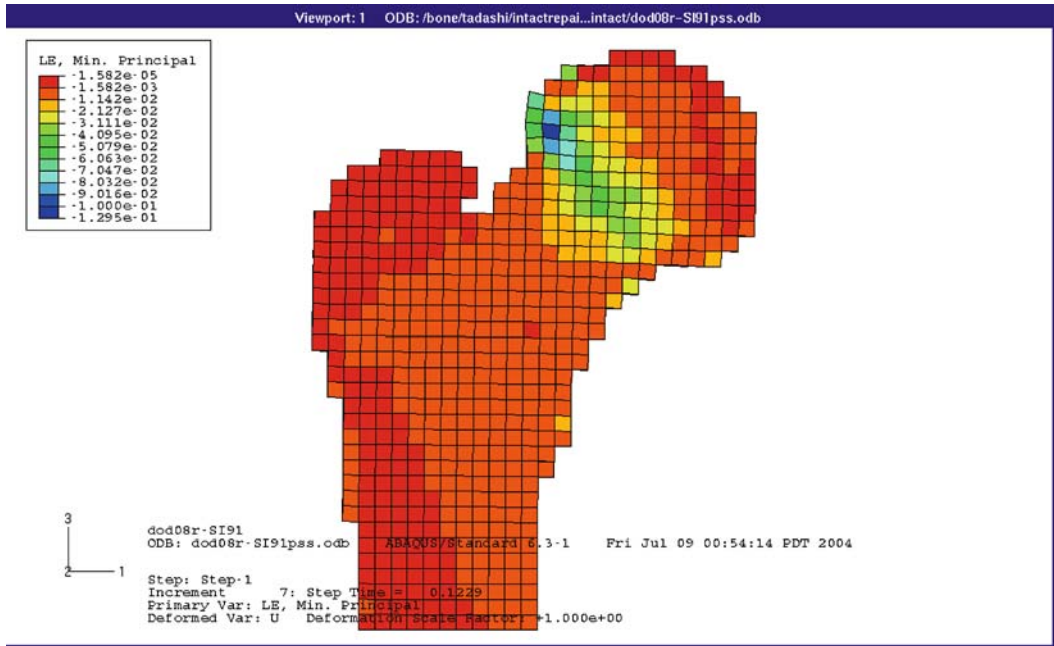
Viewport: 1 ODB: /bone/tadashi/intactrepai...intact/dod08r-SI91pss.odb

LE, Min. Principal
-1.582e-05
-1.582e-03
-1.142e-02
-2.127e-02
-3.111e-02
-4.095e-02
-5.079e-02
-6.063e-02
-7.047e-02
-8.032e-02
-9.016e-02
-1.000e-01
-1.295e-01

3
2 1

dod08r-SI91
ODB: dod08r-SI91pss.odb ABAQUS/Standard 6.3-1 Fri Jul 09 00:54:14 PDT 2004

Step: Step-1
Increment 7: Step Time = 0.1229
Primary Var: LE, Min. Principal
Deformed Var: U Deformation Scale Factor: +1.000e+00